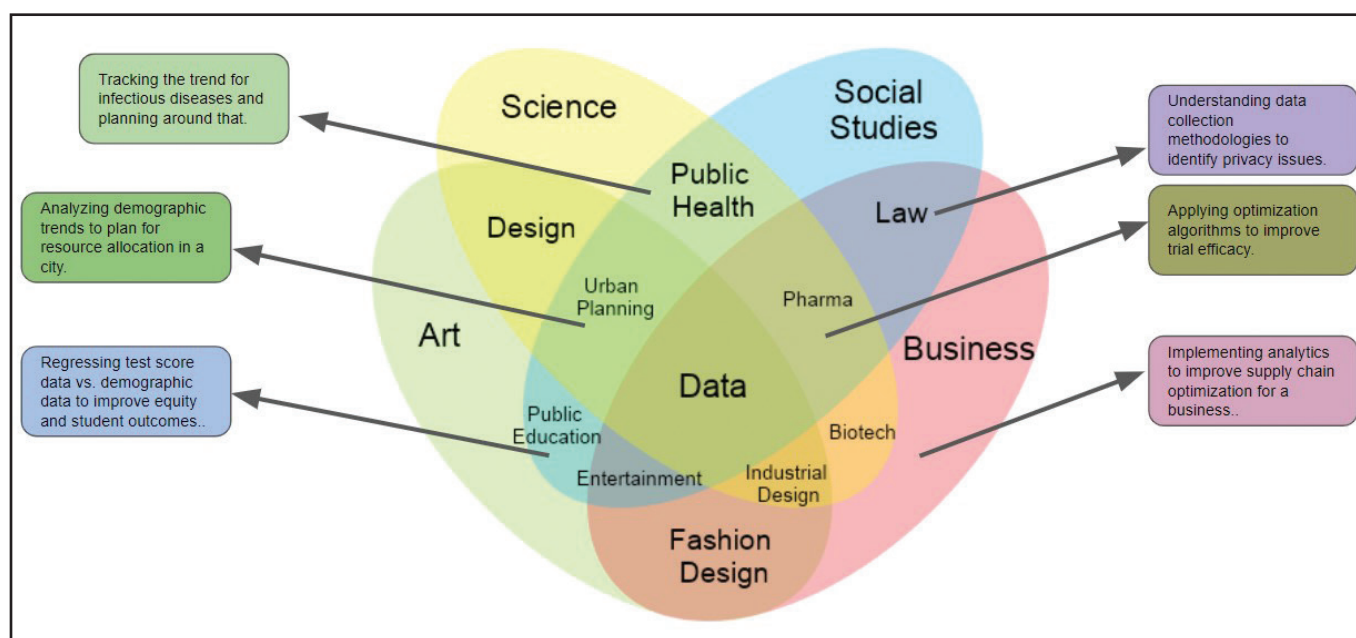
Tracking the trend for infectious diseases and planning around that.

Analyzing demographic trends to plan for resource allocation in a city.

Regressing test score data vs. demographic data to improve equity and student outcomes..

Science

Social Studies

Public Health

Design

Law

Urban Planning

Pharma

Art

Data

Business

Public Education

Biotech

Entertainment

Industrial Design

Fashion Design

Understanding data collection methodologies to identify privacy issues.

Applying optimization algorithms to improve trial efficacy.

Implementing analytics to improve supply chain optimization for a business..